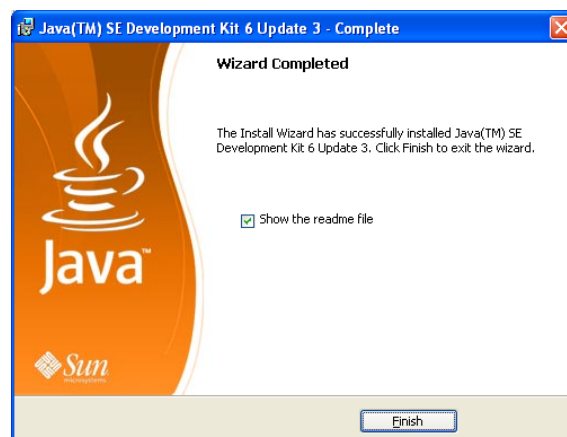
Java(TM) SE Development Kit 6 Update 3 - Complete

Wizard Completed

The Install Wizard has successfully installed Java(TM) SE Development Kit 6 Update 3. Click Finish to exit the wizard.

Show the readme file

Java™

Sun Microsystems

Finish